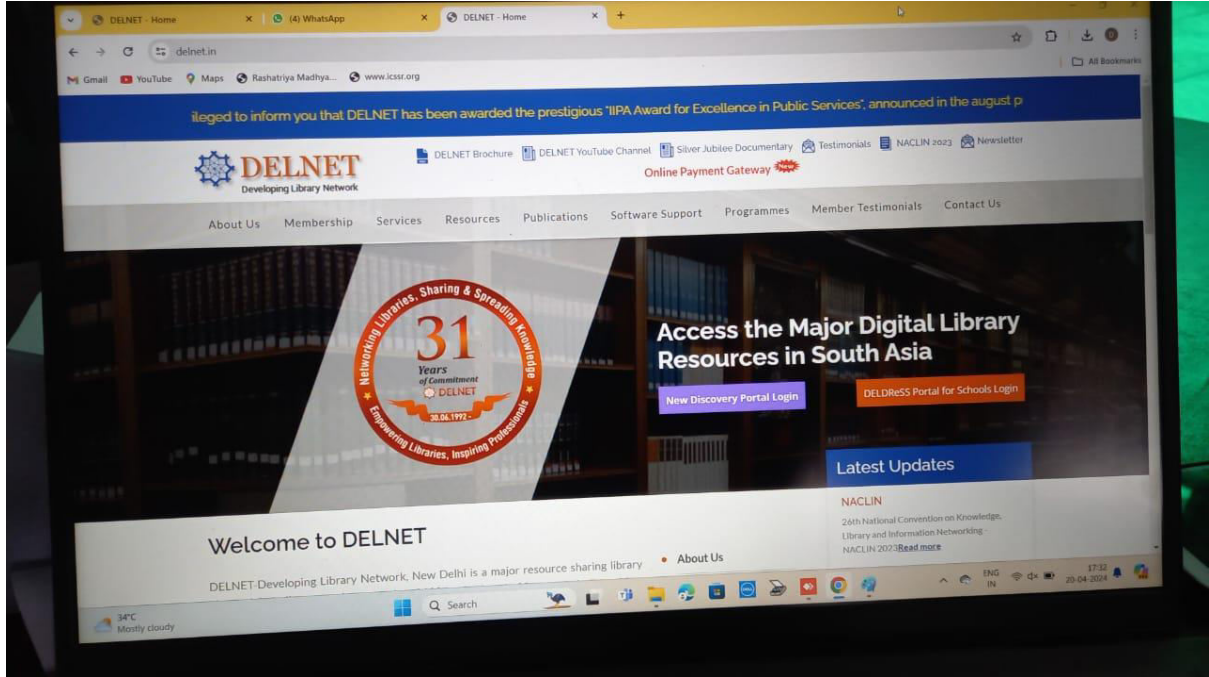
DELNET - Home
(4) WhatsApp
DELNET - Home
delnet.in
Gmail YouTube Maps Rashatriya Madhya... www.icssr.org
All Bookmarks

ileged to inform you that DELNET has been awarded the prestigious "IIPA Award for Excellence in Public Services", announced in the august p

DELNET
Developing Library Network

DELNET Brochure DELNET YouTube Channel Silver Jubilee Documentary Testimonials NACLIN 2023 Newsletter
Online Payment Gateway NEW

About Us Membership Services Resources Publications Software Support Programmes Member Testimonials Contact Us

Networking Libraries, Sharing & Spreading Knowledge
31
Years of Commitment
DELNET
30.06.1992 -
Empowering Libraries, Inspiring Professionals

Access the Major Digital Library Resources in South Asia

New Discovery Portal Login
DELDReSS Portal for Schools Login

Latest Updates
NACLIN
26th National Convention on Knowledge, Library and Information Networking - NACLIN 2023Read more

Welcome to DELNET
DELNET-Developing Library Network, New Delhi is a major resource sharing library
About Us

34°C
Mostly cloudy
Search
ENG IN
17:32
20-04-2024